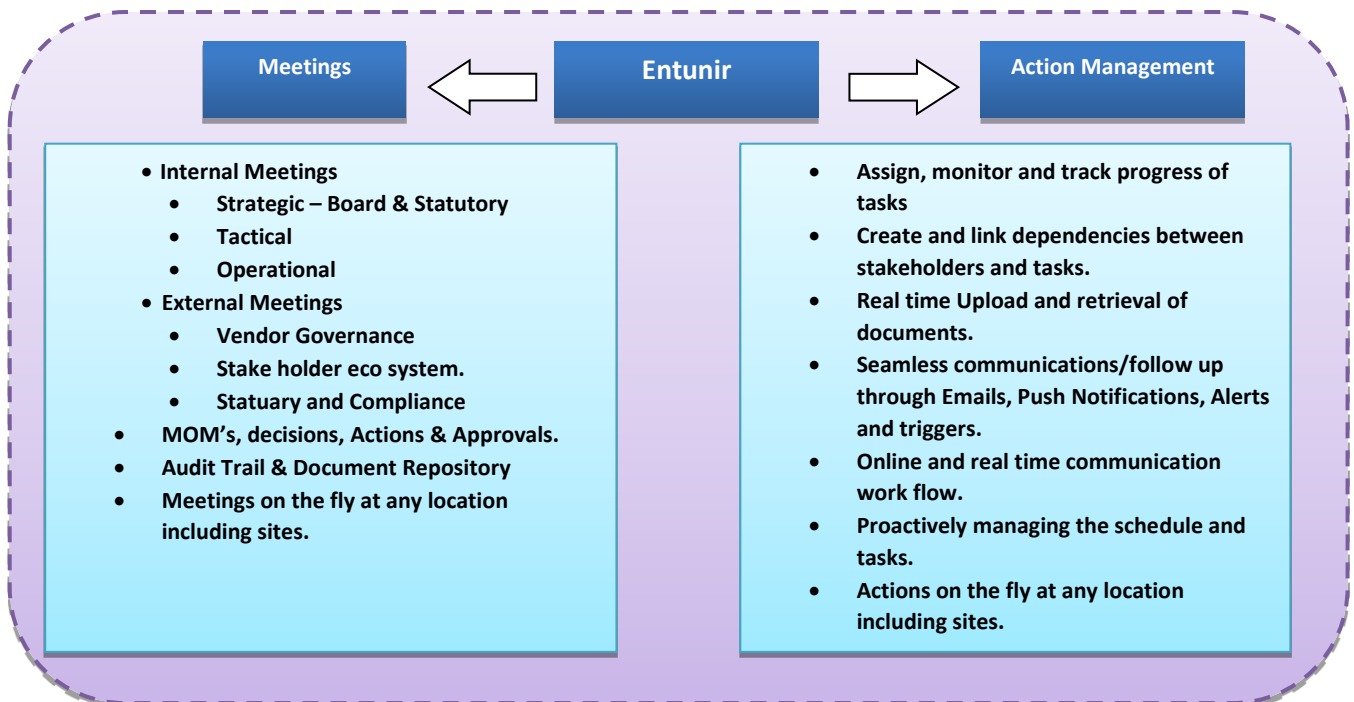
Meetings

Entunir

Action Management

- Internal Meetings
  - Strategic – Board & Statutory
  - Tactical
  - Operational
- External Meetings
  - Vendor Governance
  - Stake holder eco system.
  - Statuary and Compliance
- MOM’s, decisions, Actions & Approvals.
- Audit Trail & Document Repository
- Meetings on the fly at any location including sites.

- Assign, monitor and track progress of tasks
- Create and link dependencies between stakeholders and tasks.
- Real time Upload and retrieval of documents.
- Seamless communications/follow up through Emails, Push Notifications, Alerts and triggers.
- Online and real time communication work flow.
- Proactively managing the schedule and tasks.
- Actions on the fly at any location including sites.